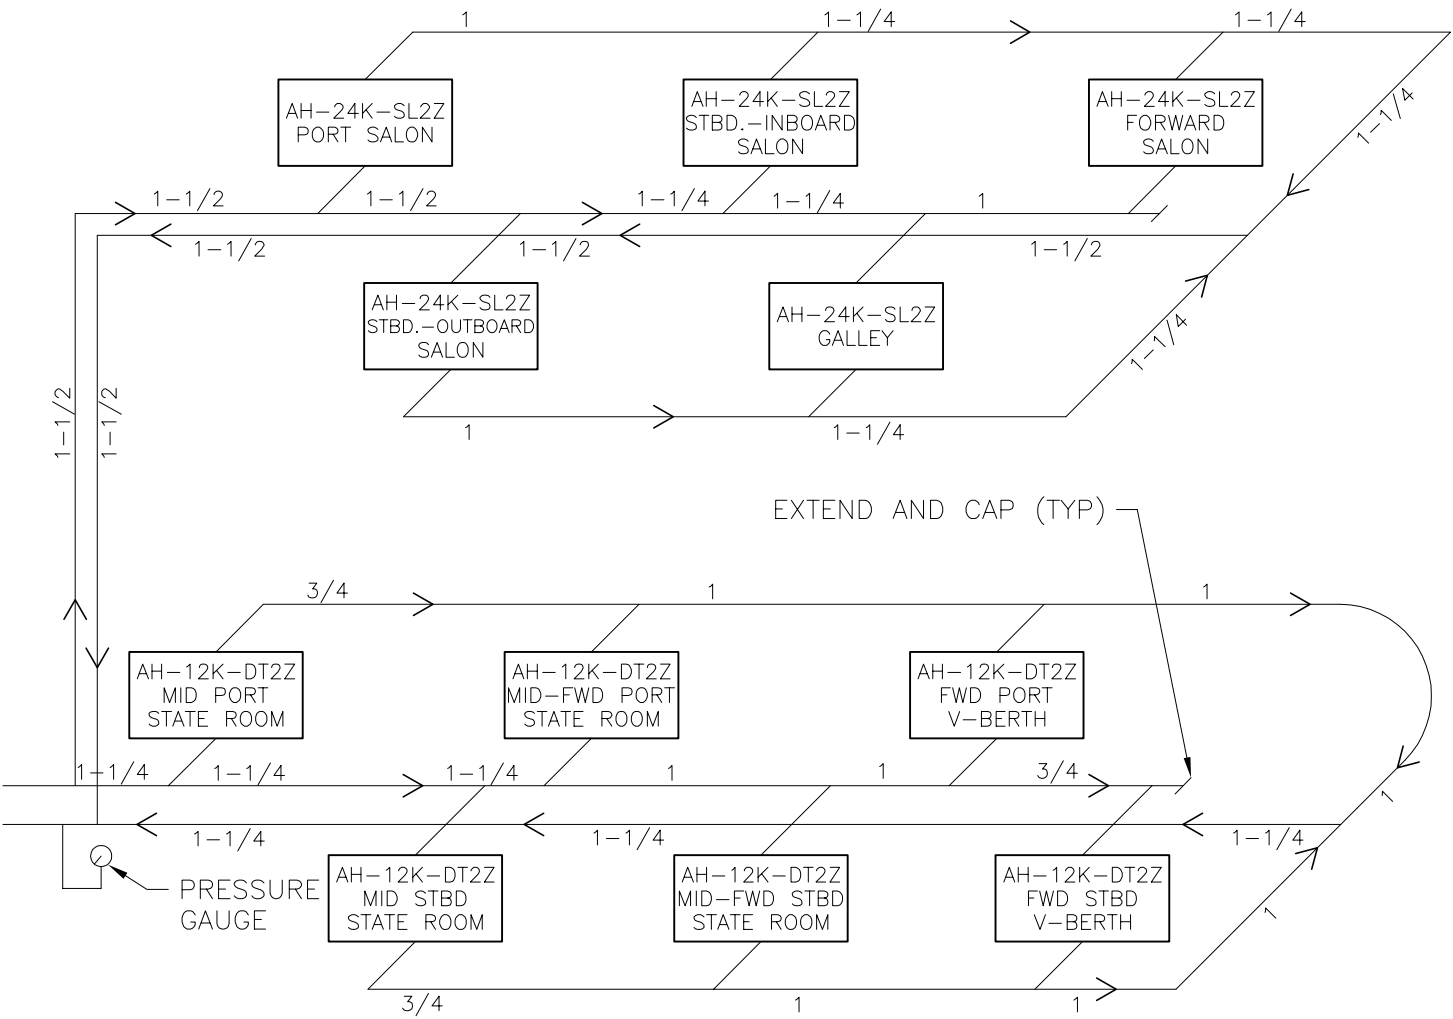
1
1–1/4
1–1/4
AH–24K–SL2Z
PORT SALON
AH–24K–SL2Z
STBD.–INBOARD
SALON
AH–24K–SL2Z
FORWARD
SALON
1–1/4
1–1/2
1–1/2
1–1/4
1–1/4
1
1–1/2
1–1/2
1–1/2
AH–24K–SL2Z
STBD.–OUTBOARD
SALON
AH–24K–SL2Z
GALLEY
1–1/4
1–1/2
1–1/2
1
1–1/4
EXTEND AND CAP (TYP)
3/4
1
1
AH–12K–DT2Z
MID PORT
STATE ROOM
AH–12K–DT2Z
MID–FWD PORT
STATE ROOM
AH–12K–DT2Z
FWD PORT
V–BERTH
1–1/4
1–1/4
1–1/4
1
1
3/4
1
1–1/4
1–1/4
1–1/4
PRESSURE
GAUGE
AH–12K–DT2Z
MID STBD
STATE ROOM
AH–12K–DT2Z
MID–FWD STBD
STATE ROOM
AH–12K–DT2Z
FWD STBD
V–BERTH
1
3/4
1
1